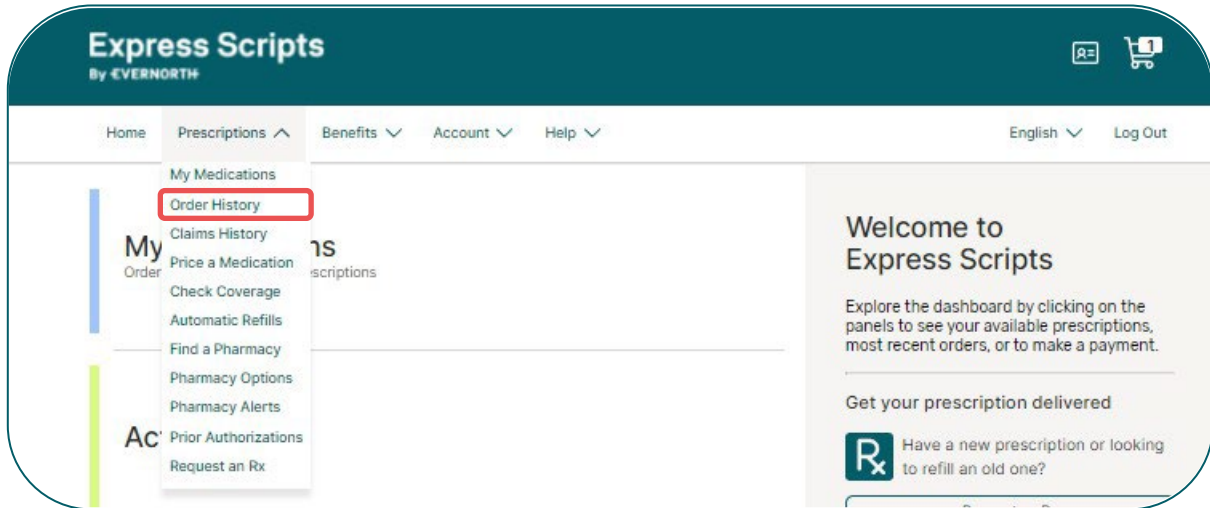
Express Scripts
By EVERNORTH

1

Home Prescriptions Benefits Account Help English Log Out

My Medications
Order History
Claims History
Price a Medication
Check Coverage
Automatic Refills
Find a Pharmacy
Pharmacy Options
Pharmacy Alerts
Prior Authorizations
Request an Rx

My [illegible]ns
Order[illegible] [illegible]scriptions

Ac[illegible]

Welcome to Express Scripts

Explore the dashboard by clicking on the panels to see your available prescriptions, most recent orders, or to make a payment.

Get your prescription delivered

Rx

Have a new prescription or looking to refill an old one?

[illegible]